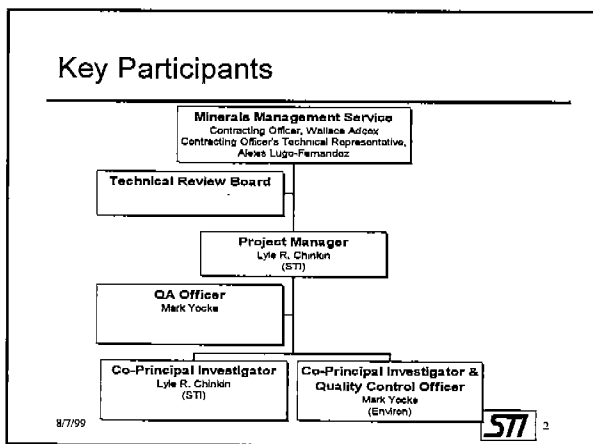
Key Participants

Minerals Management Service
Contracting Officer, Wallace Adcox
Contracting Officer's Technical Representative, Alexis Lugo-Fernandez

Technical Review Board

Project Manager
Lyle R. Chinkin
(STI)

QA Officer
Mark Yocke

Co-Principal Investigator
Lyle R. Chinkin
(STI)

Co-Principal Investigator & Quality Control Officer
Mark Yocke
(Environ)

8/7/99

STI

2